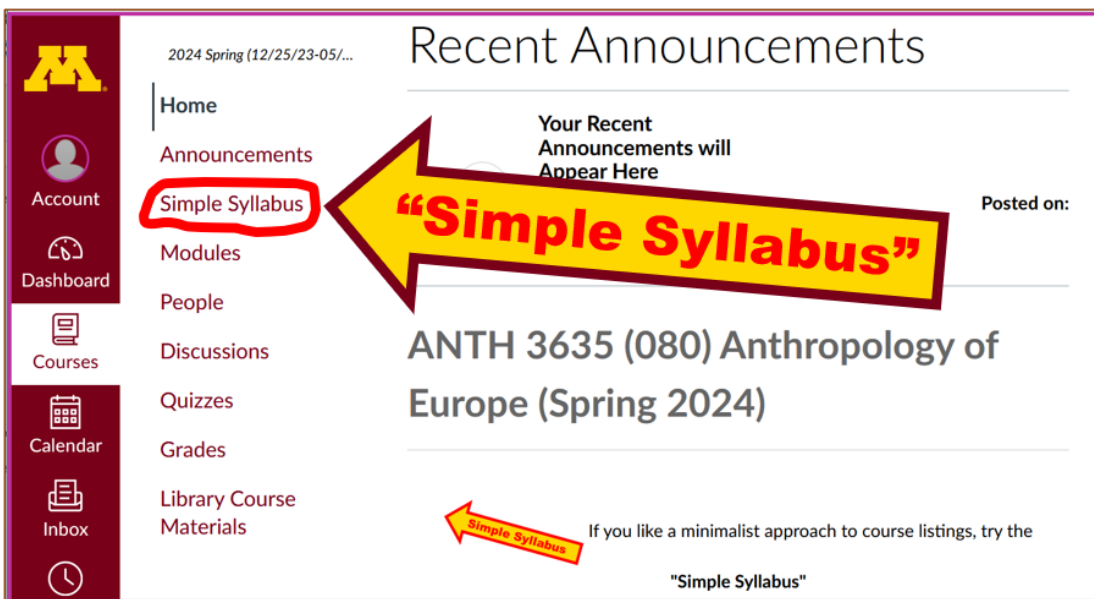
M

Account

Dashboard

Courses

Calendar

Inbox

2024 Spring (12/25/23-05/...

Home

Announcements

Simple Syllabus

Modules

People

Discussions

Quizzes

Grades

Library Course Materials

Recent Announcements

Your Recent Announcements will Appear Here

Posted on:

"Simple Syllabus"

ANTH 3635 (080) Anthropology of Europe (Spring 2024)

Simple Syllabus

If you like a minimalist approach to course listings, try the

"Simple Syllabus"